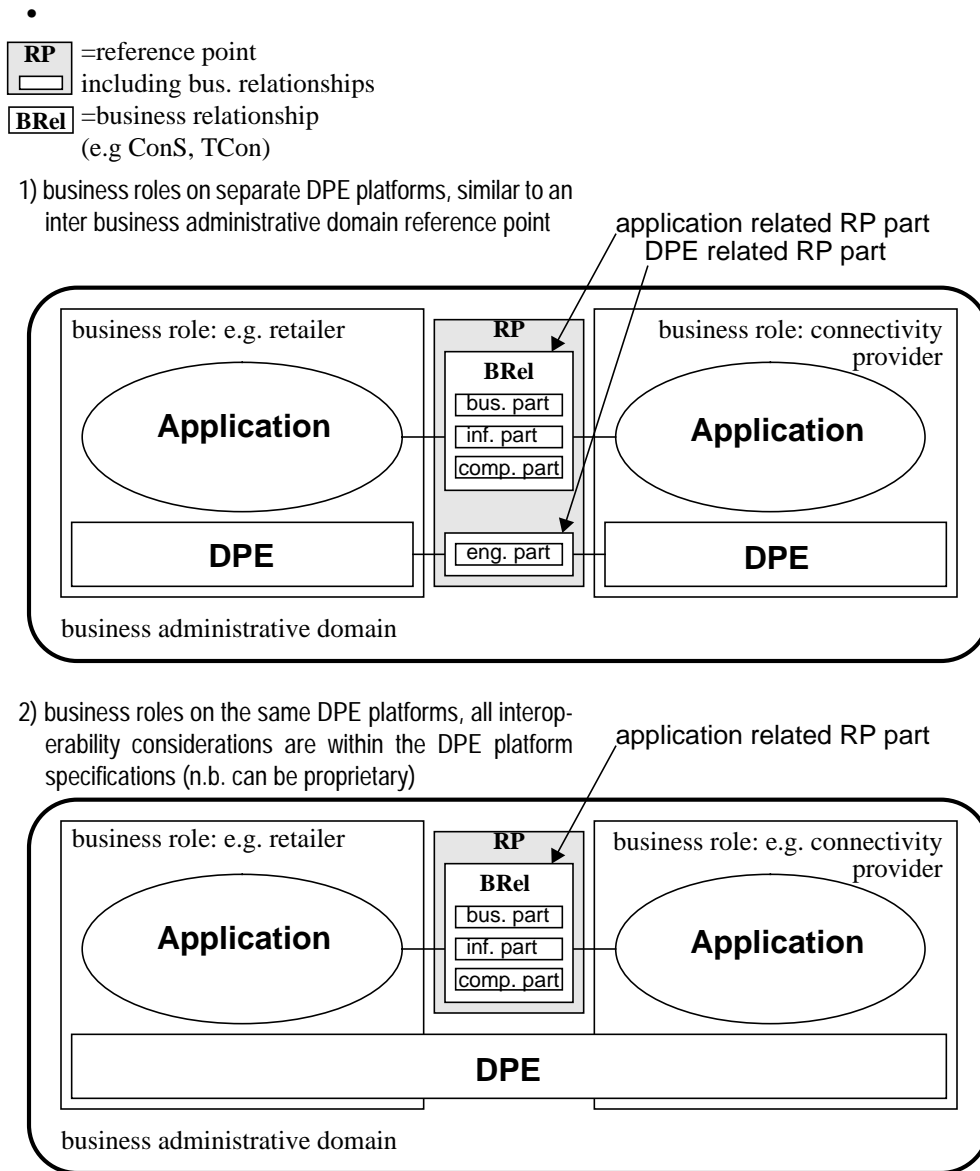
•

RP =reference point
including bus. relationships
BRel =business relationship
(e.g ConS, TCon)

1) business roles on separate DPE platforms, similar to an inter business administrative domain reference point

application related RP part
DPE related RP part

business role: e.g. retailer

RP

business role: connectivity provider

BRel
bus. part
inf. part
comp. part

Application

Application

DPE

eng. part

DPE

business administrative domain

2) business roles on the same DPE platforms, all interoperability considerations are within the DPE platform specifications (n.b. can be proprietary)

application related RP part

business role: e.g. retailer

RP

business role: e.g. connectivity provider

BRel
bus. part
inf. part
comp. part

Application

Application

DPE

business administrative domain